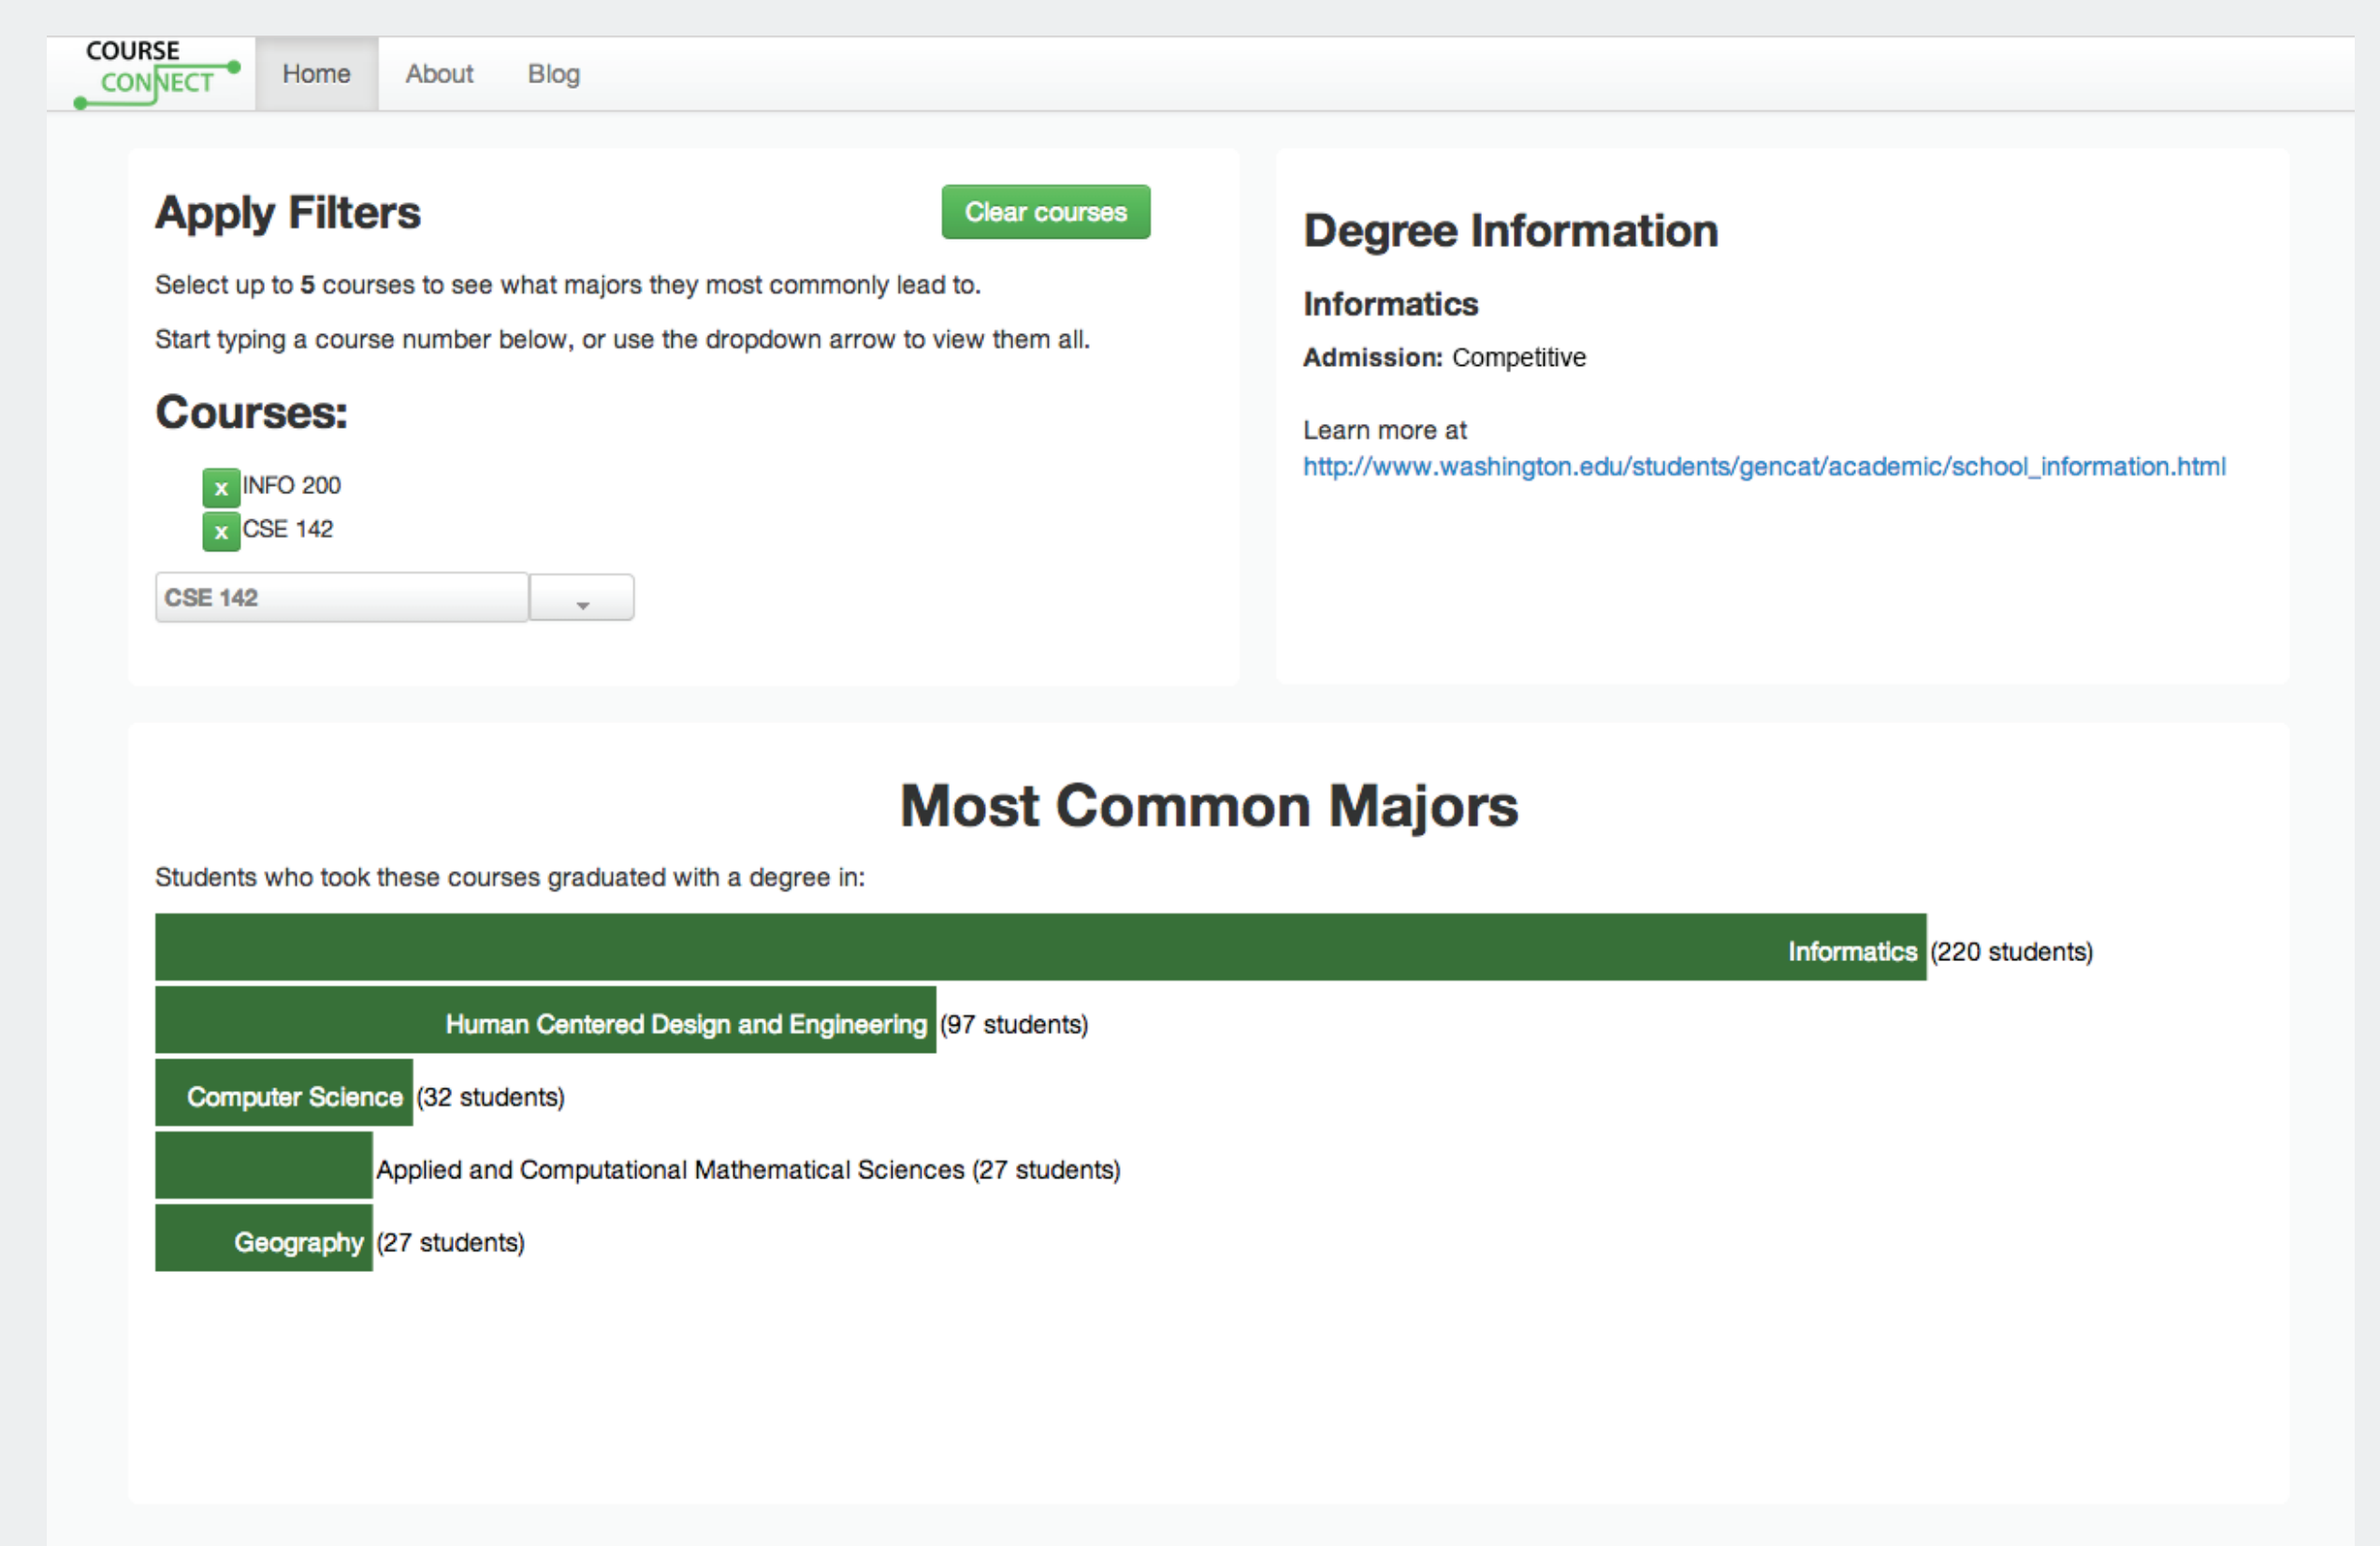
COURSE CONNECT

Home About Blog

Apply Filters

Clear courses

Select up to **5** courses to see what majors they most commonly lead to.

Start typing a course number below, or use the dropdown arrow to view them all.

Courses:

x INFO 200
x CSE 142

CSE 142

Degree Information

Informatics

Admission: Competitive

Learn more at
http://www.washington.edu/students/gencat/academic/school_information.html

Most Common Majors

Students who took these courses graduated with a degree in:

Informatics (220 students)

Human Centered Design and Engineering (97 students)

Computer Science (32 students)

Applied and Computational Mathematical Sciences (27 students)

Geography (27 students)